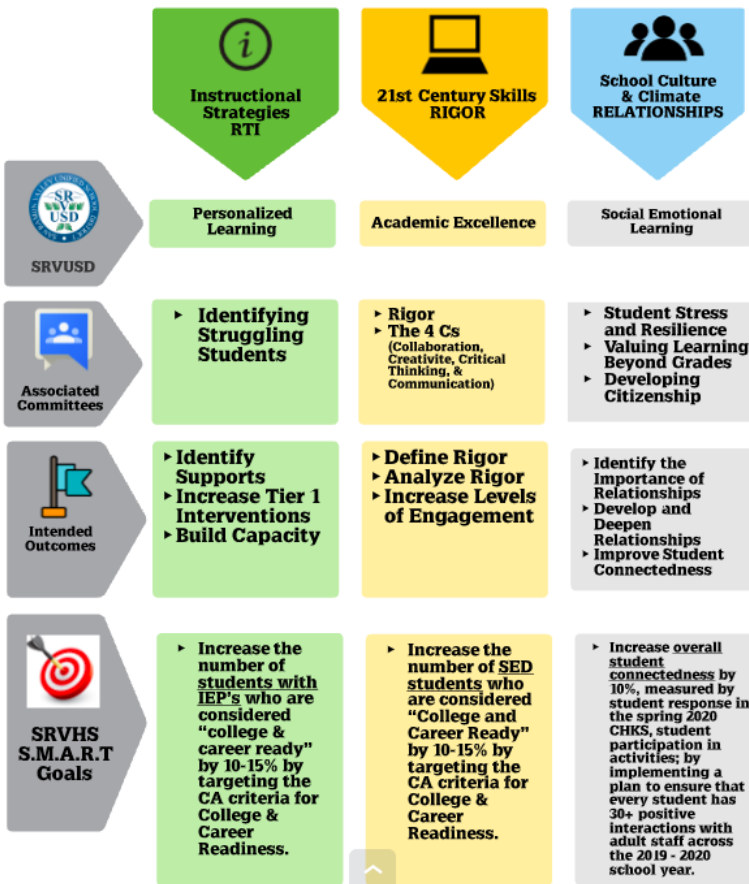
Instructional Strategies RTI

21st Century Skills RIGOR

School Culture & Climate RELATIONSHIPS

SR V USD

SRVUSD

Personalized Learning

Academic Excellence

Social Emotional Learning

Associated Committees

- Identifying Struggling Students

- Rigor
- The 4 Cs (Collaboration, Creativite, Critical Thinking, & Communication)

- Student Stress and Resilience
- Valuing Learning Beyond Grades
- Developing Citizenship

Intended Outcomes

- Identify Supports
- Increase Tier 1 Interventions
- Build Capacity

- Define Rigor
- Analyze Rigor
- Increase Levels of Engagement

- Identify the Importance of Relationships
- Develop and Deepen Relationships
- Improve Student Connectedness

SRVHS S.M.A.R.T Goals

- Increase the number of students with IEP's who are considered "college & career ready" by 10-15% by targeting the CA criteria for College & Career Readiness.

- Increase the number of SED students who are considered "College and Career Ready" by 10-15% by targeting the CA criteria for College & Career Readiness.

- Increase overall student connectedness by 10%, measured by student response in the spring 2020 CHKS, student participation in activities; by implementing a plan to ensure that every student has 30+ positive interactions with adult staff across the 2019 - 2020 school year.